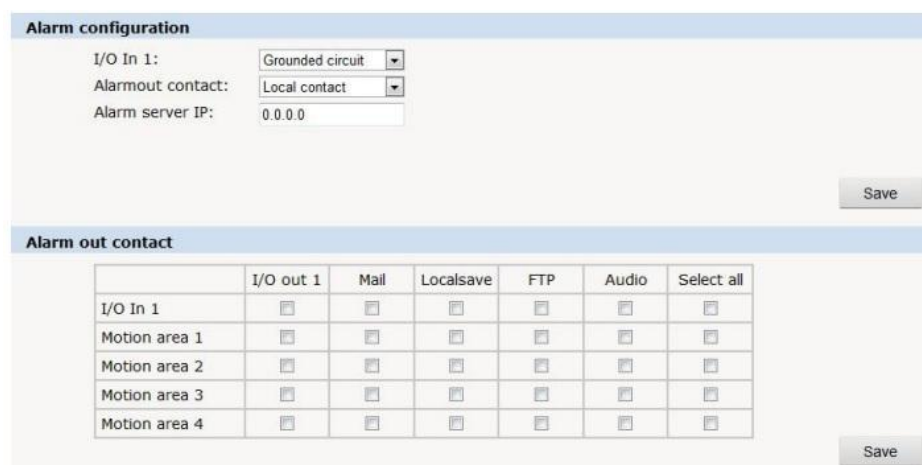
Alarm configuration

I/O In 1: Grounded circuit
Alarmout contact: Local contact
Alarm server IP: 0.0.0.0

Save

Alarm out contact

| | I/O out 1 | Mail | Localsave | FTP | Audio | Select all |
|---|---|---|---|---|---|---|
| I/O In 1 | | | | | | |
| Motion area 1 | | | | | | |
| Motion area 2 | | | | | | |
| Motion area 3 | | | | | | |
| Motion area 4 | | | | | | |

Save